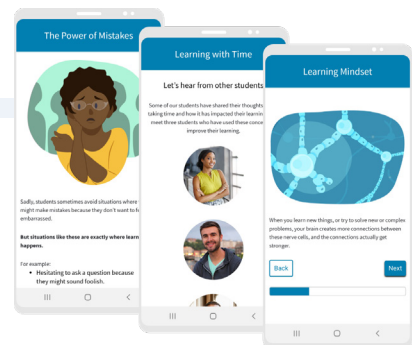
The Power of Mistakes

Sadly, students sometimes avoid situations where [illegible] might make mistakes because they don't want to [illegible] embarrassed.

But situations like these are exactly where learn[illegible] happens.

For example:

- Hesitating to ask a question because they might sound foolish.

Learning with Time

Let's hear from other students

Some of our students have shared their thoughts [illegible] taking time and how it has impacted their learnin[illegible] meet three students who have used these conce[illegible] improve their learning.

Learning Mindset

When you learn new things, or try to solve new or complex problems, your brain creates more connections between these nerve cells, and the connections actually get stronger.

Back

Next